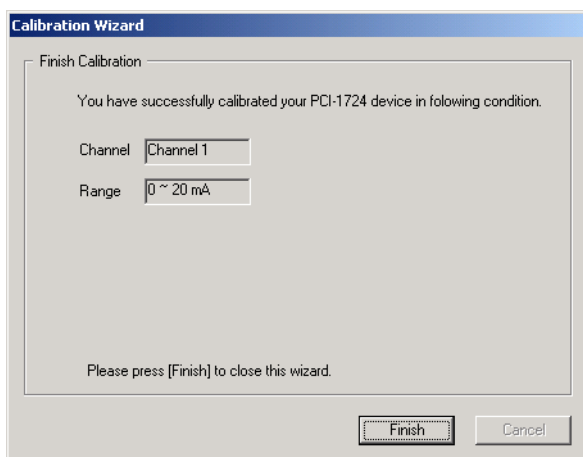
Calibration Wizard

Finish Calibration

You have successfully calibrated your PCI-1724 device in folowing condition.

Channel Channel 1

Range 0 ~ 20 mA

Please press [Finish] to close this wizard.

Finish Cancel